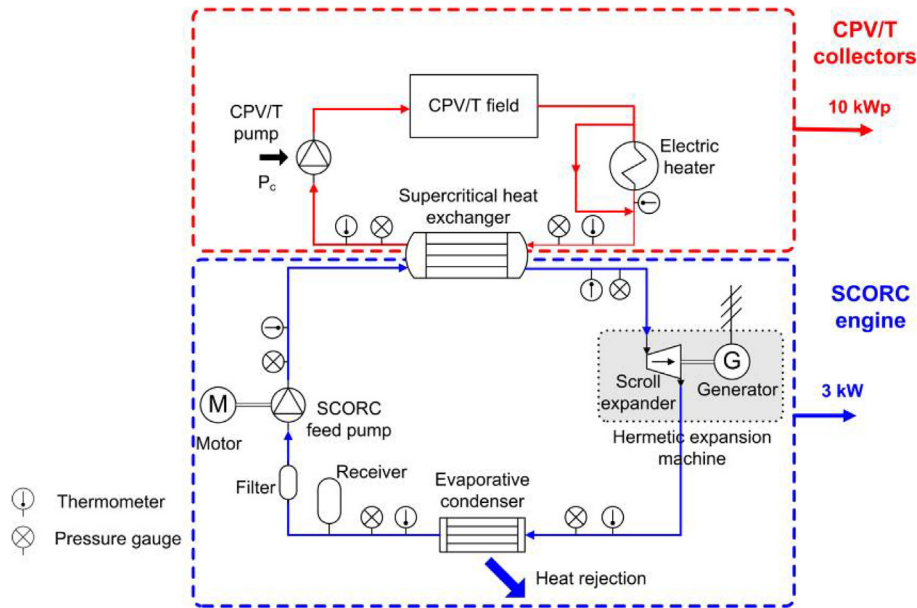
CPV/T collectors

10 kWp

CPV/T pump

$P_c$

CPV/T field

Electric heater

Supercritical heat exchanger

SCORC engine

M

Motor

SCORC feed pump

G

Scroll expander

Generator

Hermetic expansion machine

3 kW

Filter

Receiver

Evaporative condenser

Heat rejection

Thermometer

Pressure gauge